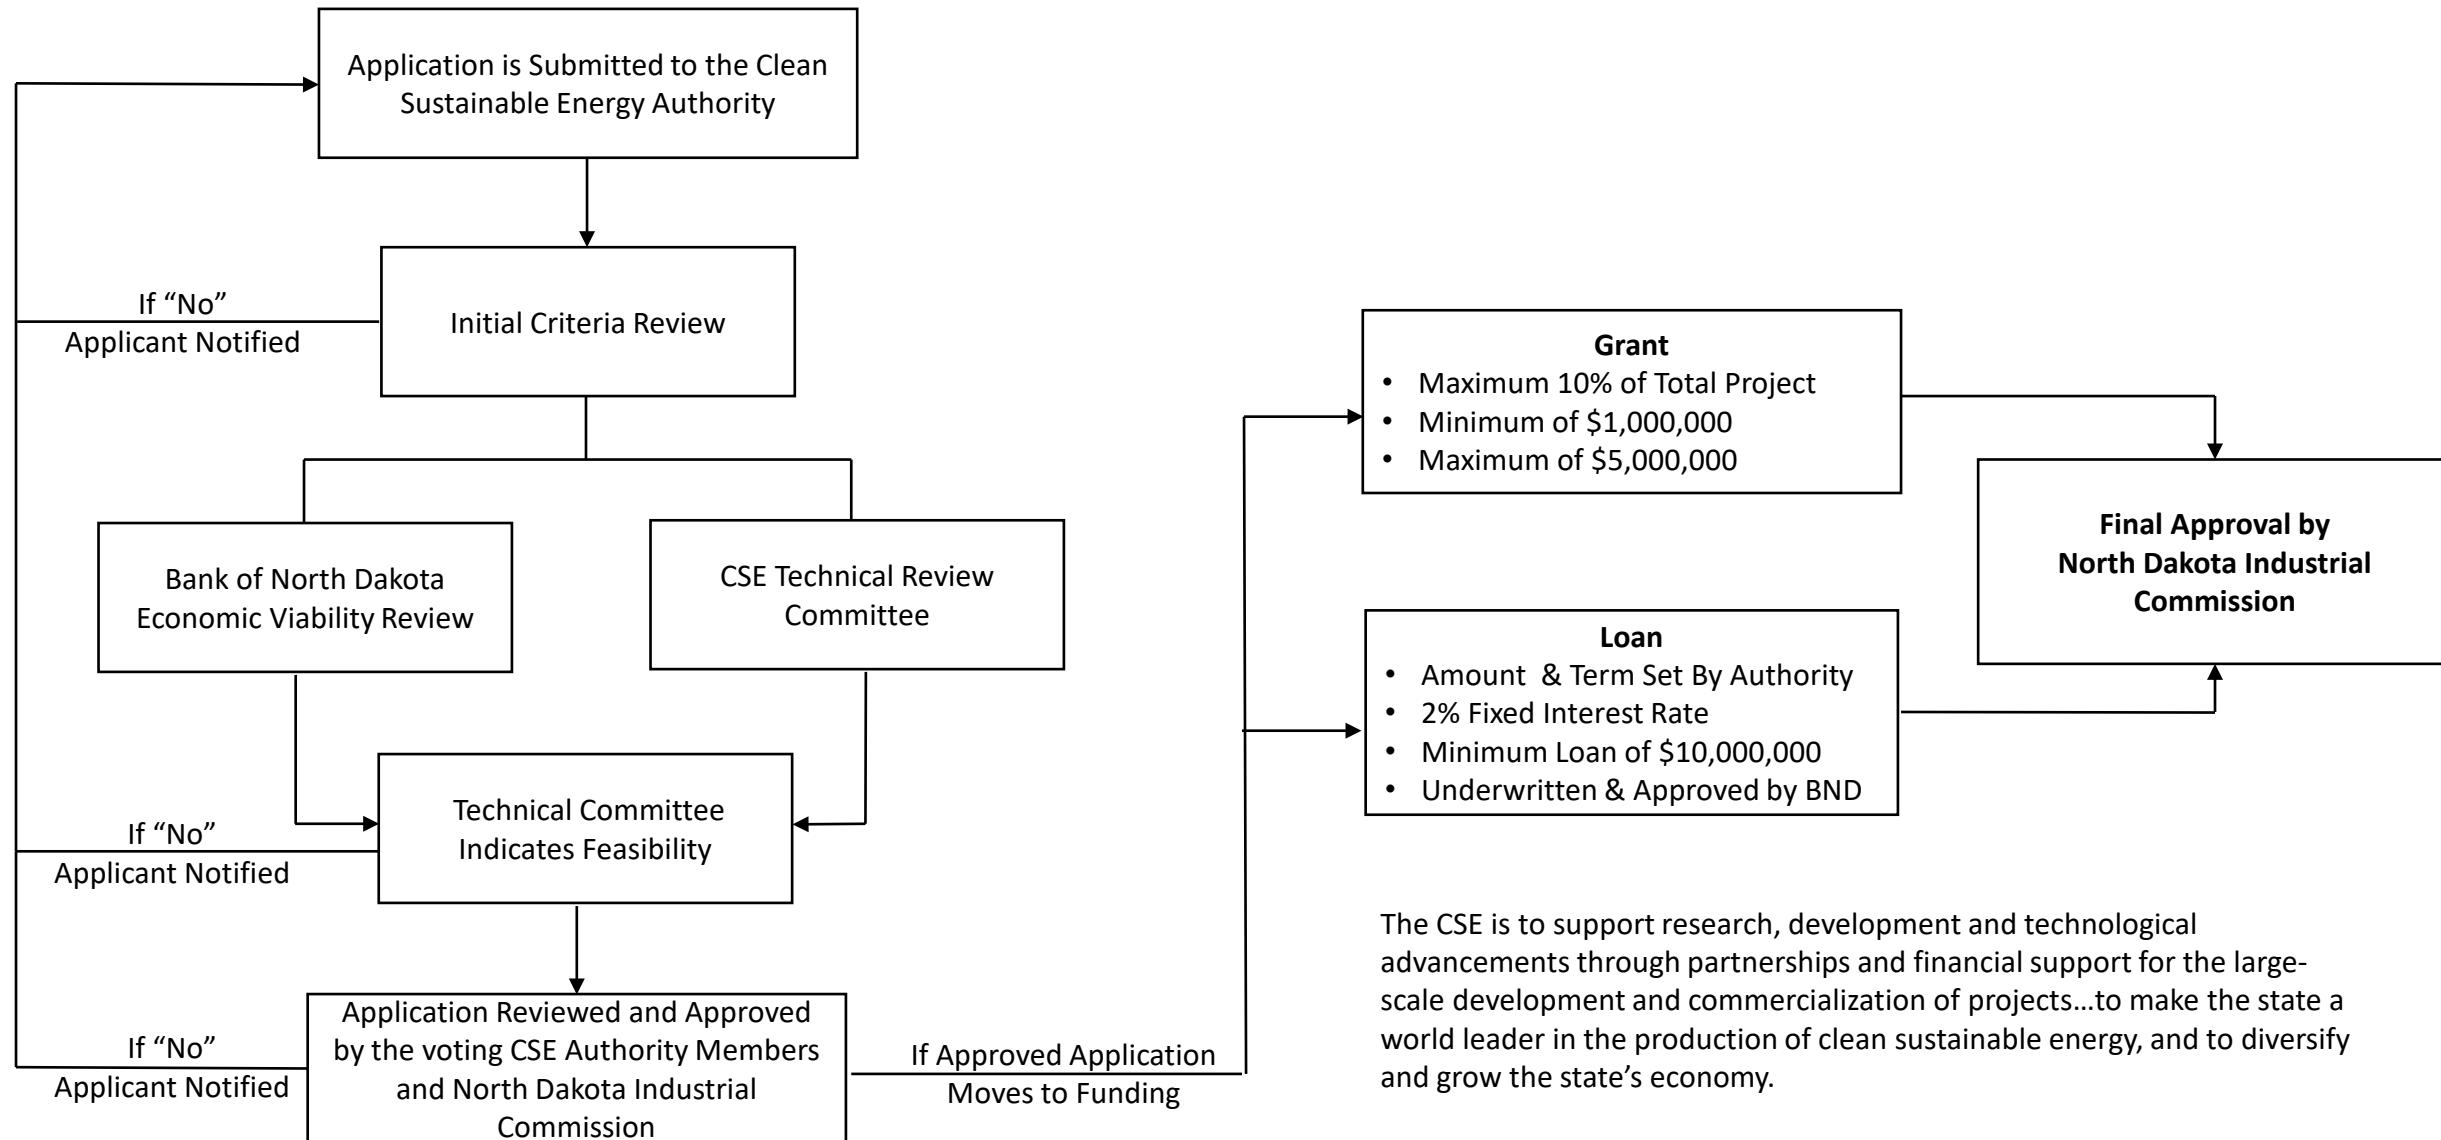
Application is Submitted to the Clean Sustainable Energy Authority

If “No”
Applicant Notified

Initial Criteria Review

Bank of North Dakota Economic Viability Review

CSE Technical Review Committee

If “No”
Applicant Notified

Technical Committee Indicates Feasibility

If “No”
Applicant Notified

Application Reviewed and Approved by the voting CSE Authority Members and North Dakota Industrial Commission

If Approved Application Moves to Funding

**Grant**
• Maximum 10% of Total Project
• Minimum of \$1,000,000
• Maximum of \$5,000,000

**Loan**
• Amount & Term Set By Authority
• 2% Fixed Interest Rate
• Minimum Loan of \$10,000,000
• Underwritten & Approved by BND

**Final Approval by North Dakota Industrial Commission**

The CSE is to support research, development and technological advancements through partnerships and financial support for the large-scale development and commercialization of projects…to make the state a world leader in the production of clean sustainable energy, and to diversify and grow the state’s economy.